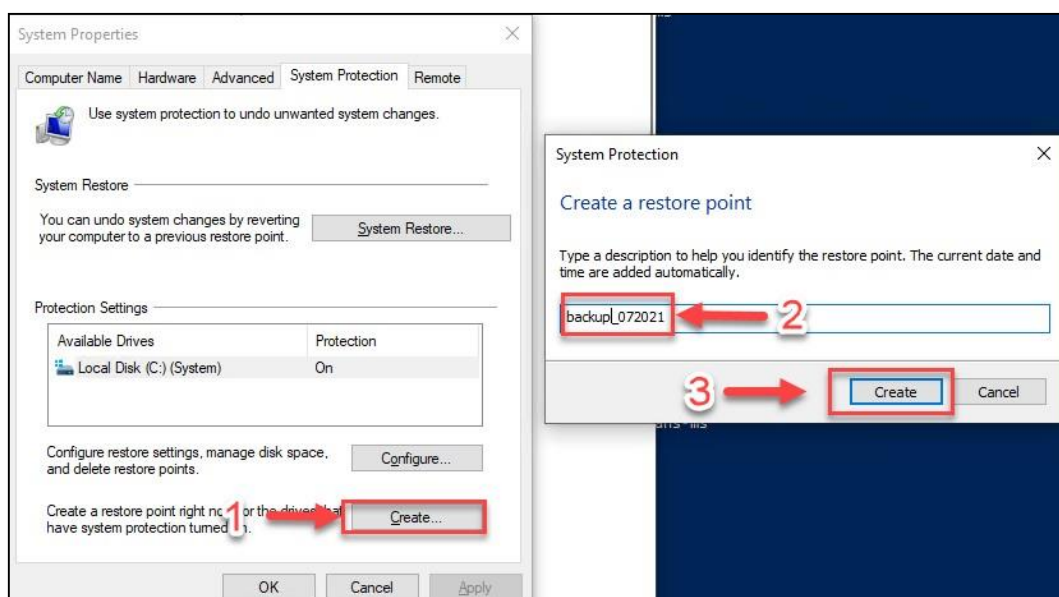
System Properties

Computer Name | Hardware | Advanced | System Protection | Remote

Use system protection to undo unwanted system changes.

System Restore

You can undo system changes by reverting your computer to a previous restore point.

System Restore...

Protection Settings

| Available Drives | Protection |
|---|---|
| Local Disk (C:) (System) | On |

Configure restore settings, manage disk space, and delete restore points.

Configure...

Create a restore point right no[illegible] or the drives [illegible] have system protection turned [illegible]n.

1

Create...

OK | Cancel | Apply

System Protection

Create a restore point

Type a description to help you identify the restore point. The current date and time are added automatically.

backup_072021

2

3

Create | Cancel